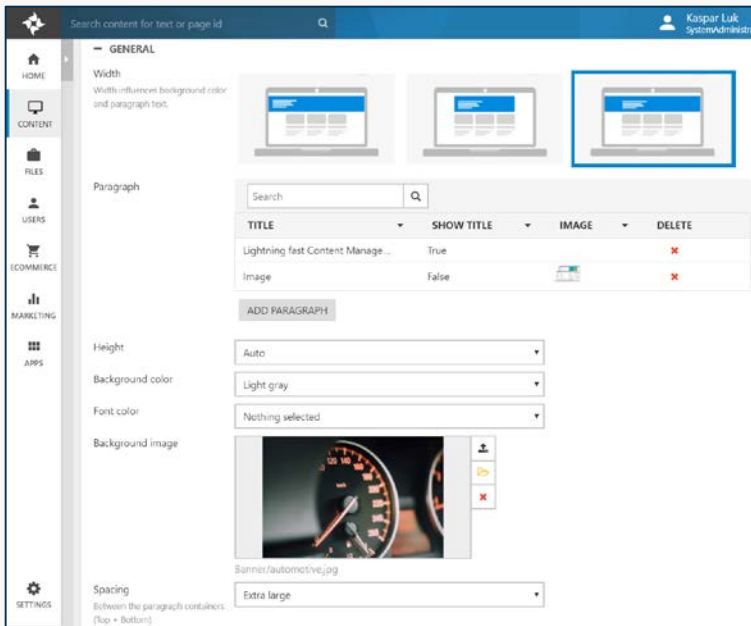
Search content for text or page id

Kaspar Luk
SystemAdministr

HOME

CONTENT

FILES

USERS

ECOMMERCE

MARKETING

APPS

SETTINGS

− GENERAL

Width
Width influences background color and paragraph text.

Paragraph

Search

| TITLE | SHOW TITLE | IMAGE | DELETE |
|---|---|---|---|
| Lightning fast Content Manage... | True | | ✖ |
| Image | False | | ✖ |

ADD PARAGRAPH

Height
Auto

Background color
Light gray

Font color
Nothing selected

Background image

Banner/automotive.jpg

Spacing
Between the paragraph containers (Top + Bottom)
Extra large